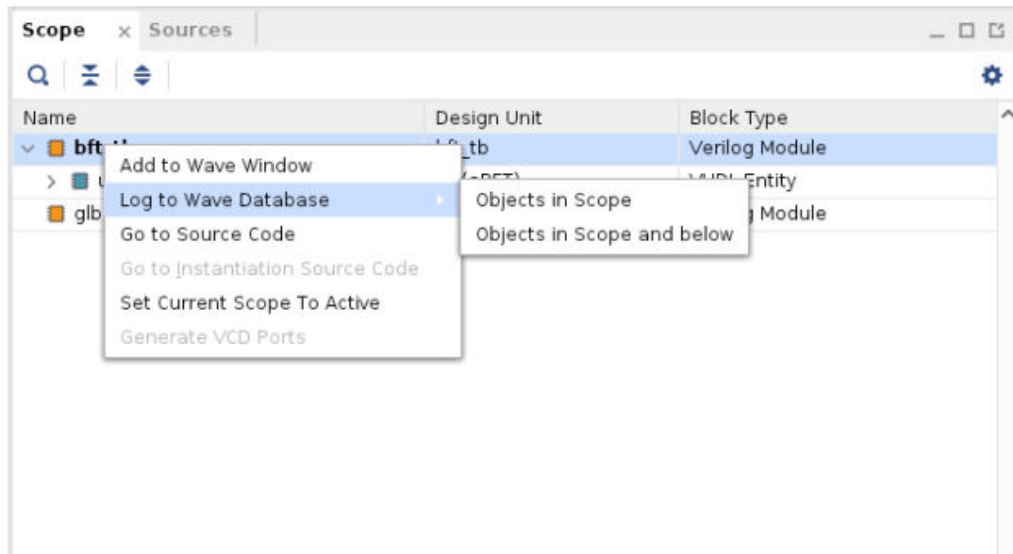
Scope × Sources

Name | Design Unit | Block Type

bft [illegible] | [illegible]_tb | Verilog Module
u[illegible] | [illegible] | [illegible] Entity
glb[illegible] | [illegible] | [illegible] Module

Add to Wave Window
Log to Wave Database
Go to Source Code
Go to Instantiation Source Code
Set Current Scope To Active
Generate VCD Ports

Objects in Scope
Objects in Scope and below